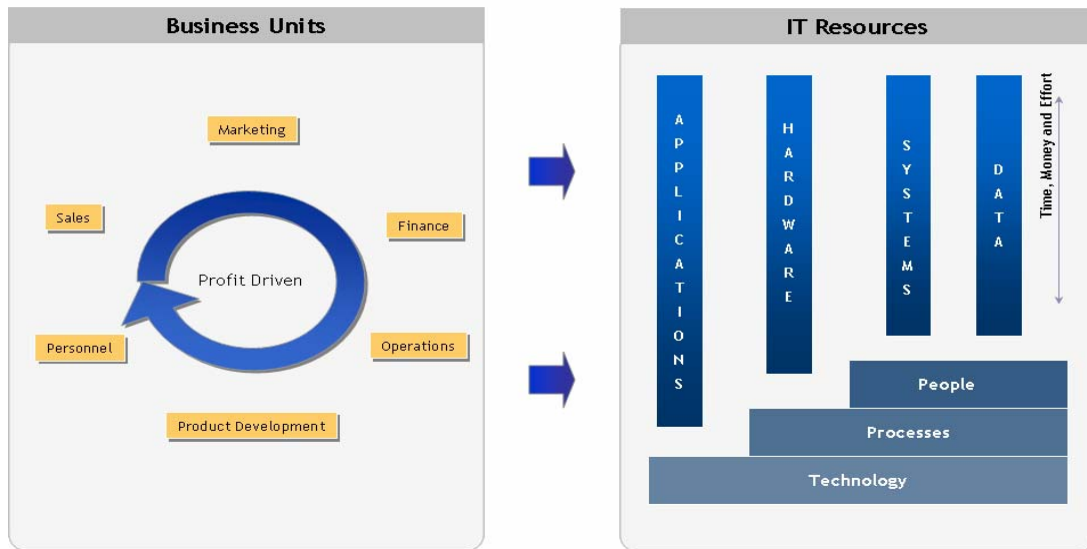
Business Units

Marketing

Sales

Finance

Profit Driven

Personnel

Operations

Product Development

IT Resources

APPLICATIONS

HARDWARE

SYSTEMS

DATA

Time, Money and Effort

People

Processes

Technology